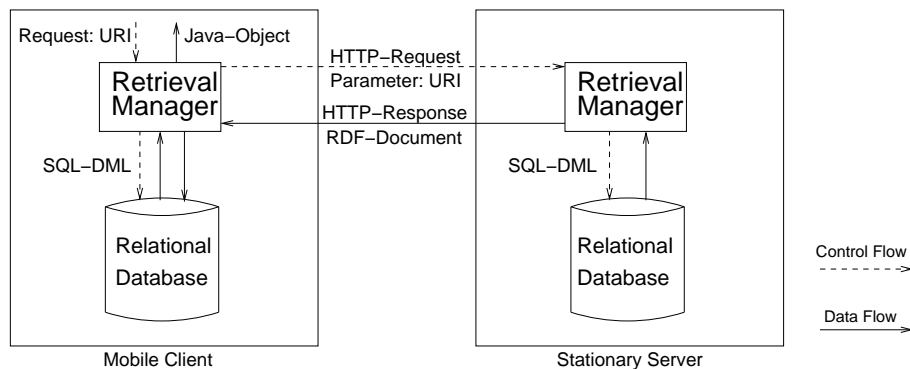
Request: URI

Java−Object

Retrieval Manager

SQL−DML

Relational Database

HTTP−Request

Parameter: URI

HTTP−Response

RDF−Document

Retrieval Manager

SQL−DML

Relational Database

Control Flow

Data Flow

Mobile Client

Stationary Server